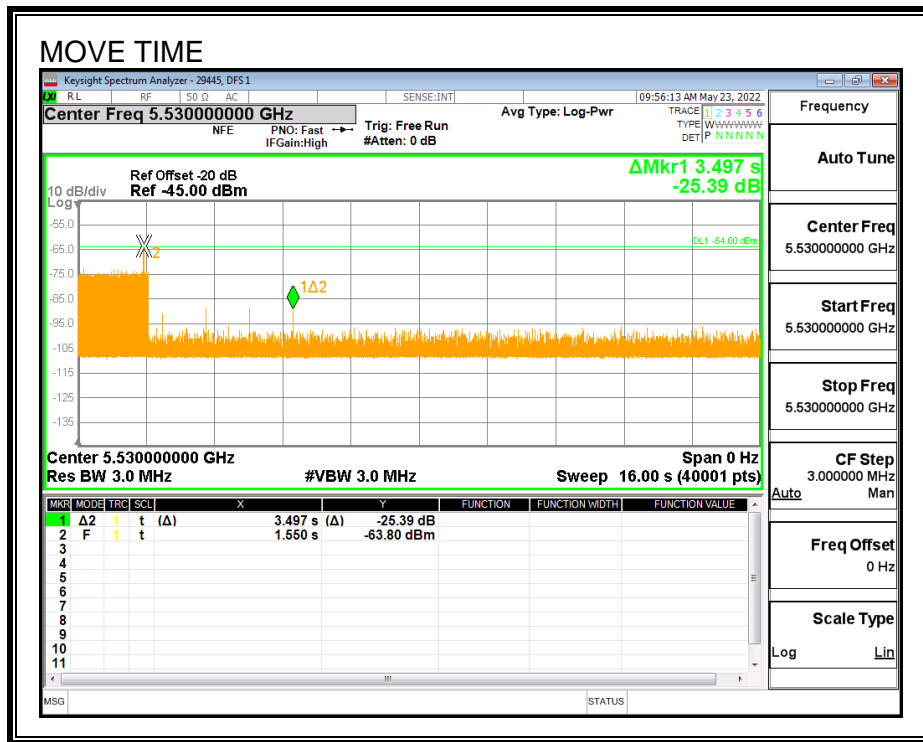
MOVE TIME

Keysight Spectrum Analyzer - 29445, DFS 1

RL RF 50 Ω AC SENSE:INT 09:56:13 AM May 23, 2022

Center Freq 5.530000000 GHz

NFE PNO: Fast IFGain:High Trig: Free Run #Atten: 0 dB Avg Type: Log-Pwr TRACE 1 2 3 4 5 6 TYPE WWWWWW DET P N N N N N

Ref Offset -20 dB
10 dB/div Ref -45.00 dBm
Log

ΔMkr1 3.497 s
-25.39 dB

-55.0
-65.0
-75.0
-85.0
-95.0
-105
-115
-125
-135

X2
1Δ2
DL1 -64.00 dBm

Center 5.530000000 GHz
Res BW 3.0 MHz #VBW 3.0 MHz
Span 0 Hz
Sweep 16.00 s (40001 pts)

| MKR | MODE | TRC | SCL | X | | Y | FUNCTION | FUNCTION WIDTH | FUNCTION VALUE |
|---|---|---|---|---|---|---|---|---|---|
| 1 | Δ2 | 1 | t | (Δ) | 3.497 s | (Δ) -25.39 dB | | | |
| 2 | F | 1 | t | | 1.550 s | -63.80 dBm | | | |
| 3 | | | | | | | | | |
| 4 | | | | | | | | | |
| 5 | | | | | | | | | |
| 6 | | | | | | | | | |
| 7 | | | | | | | | | |
| 8 | | | | | | | | | |
| 9 | | | | | | | | | |
| 10 | | | | | | | | | |
| 11 | | | | | | | | | |

MSG STATUS

Frequency

Auto Tune

Center Freq
5.530000000 GHz

Start Freq
5.530000000 GHz

Stop Freq
5.530000000 GHz

CF Step
3.000000 MHz
Auto Man

Freq Offset
0 Hz

Scale Type
Log Lin